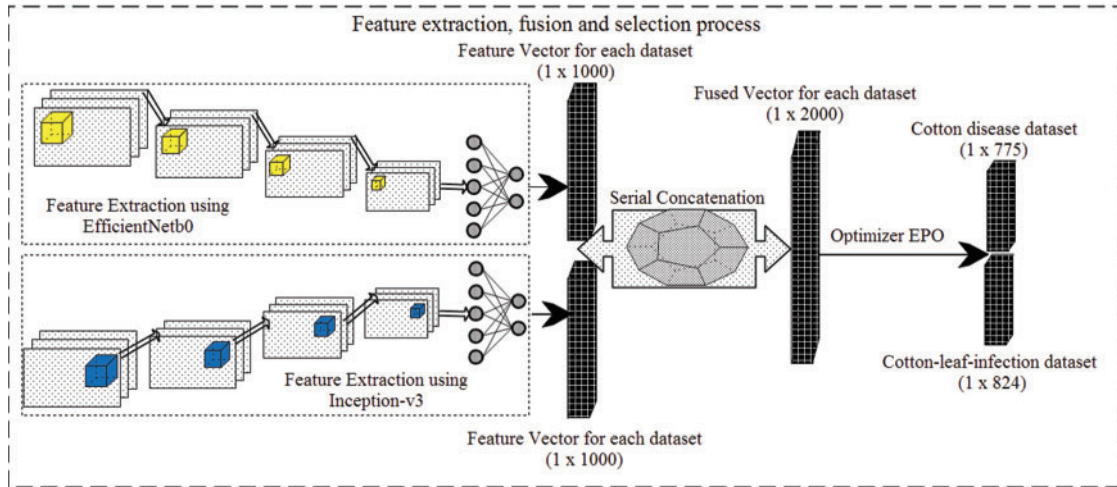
Feature extraction, fusion and selection process

Feature Vector for each dataset
(1 x 1000)

Fused Vector for each dataset
(1 x 2000)

Cotton disease dataset
(1 x 775)

Feature Extraction using
EfficientNetb0

Serial Concatenation

Optimizer EPO

Feature Extraction using
Inception-v3

Cotton-leaf-infection dataset
(1 x 824)

Feature Vector for each dataset
(1 x 1000)